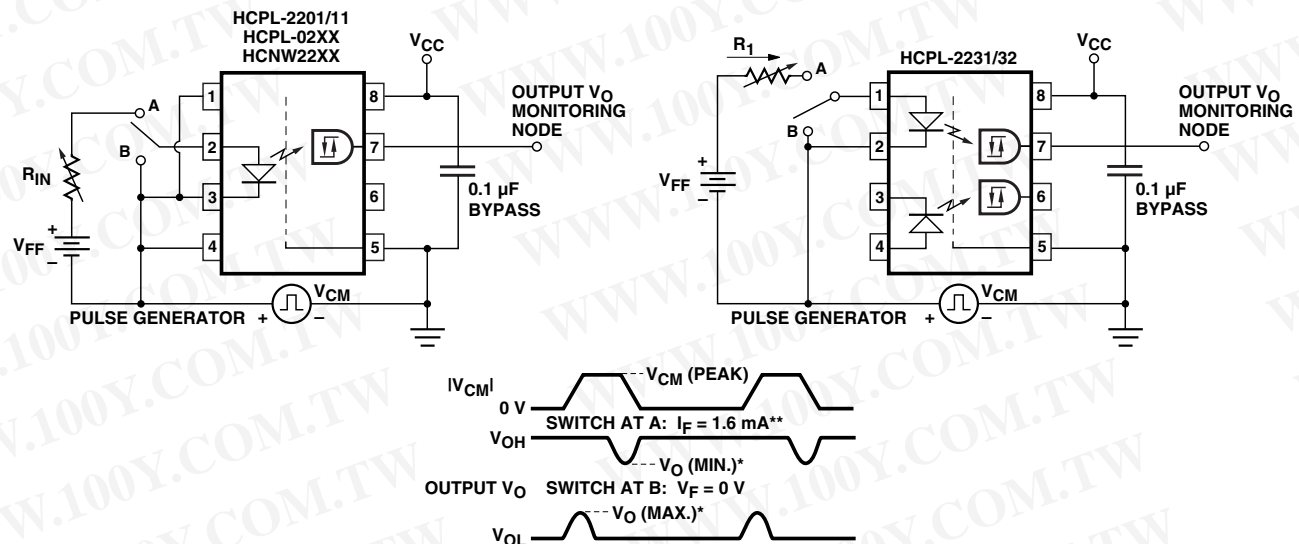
HCPL-2201/11
HCPL-02XX
HCNW22XX

$V_{CC}$

A
B
$R_{IN}$
$V_{FF}$
1 2 3 4
8 7 6 5

OUTPUT $V_O$
MONITORING
NODE

0.1 µF
BYPASS

PULSE GENERATOR + $V_{CM}$ –

$R_1$
A
B
$V_{FF}$

HCPL-2231/32

$V_{CC}$

1 2 3 4
8 7 6 5

OUTPUT $V_O$
MONITORING
NODE

0.1 µF
BYPASS

PULSE GENERATOR + $V_{CM}$ –

$|V_{CM}|$
0 V
$V_{CM}$ (PEAK)
SWITCH AT A: $I_F$ = 1.6 mA**
$V_{OH}$
$V_O$ (MIN.)*
OUTPUT $V_O$
SWITCH AT B: $V_F$ = 0 V
$V_O$ (MAX.)*
$V_{OL}$

WWW.100Y.COM.TW